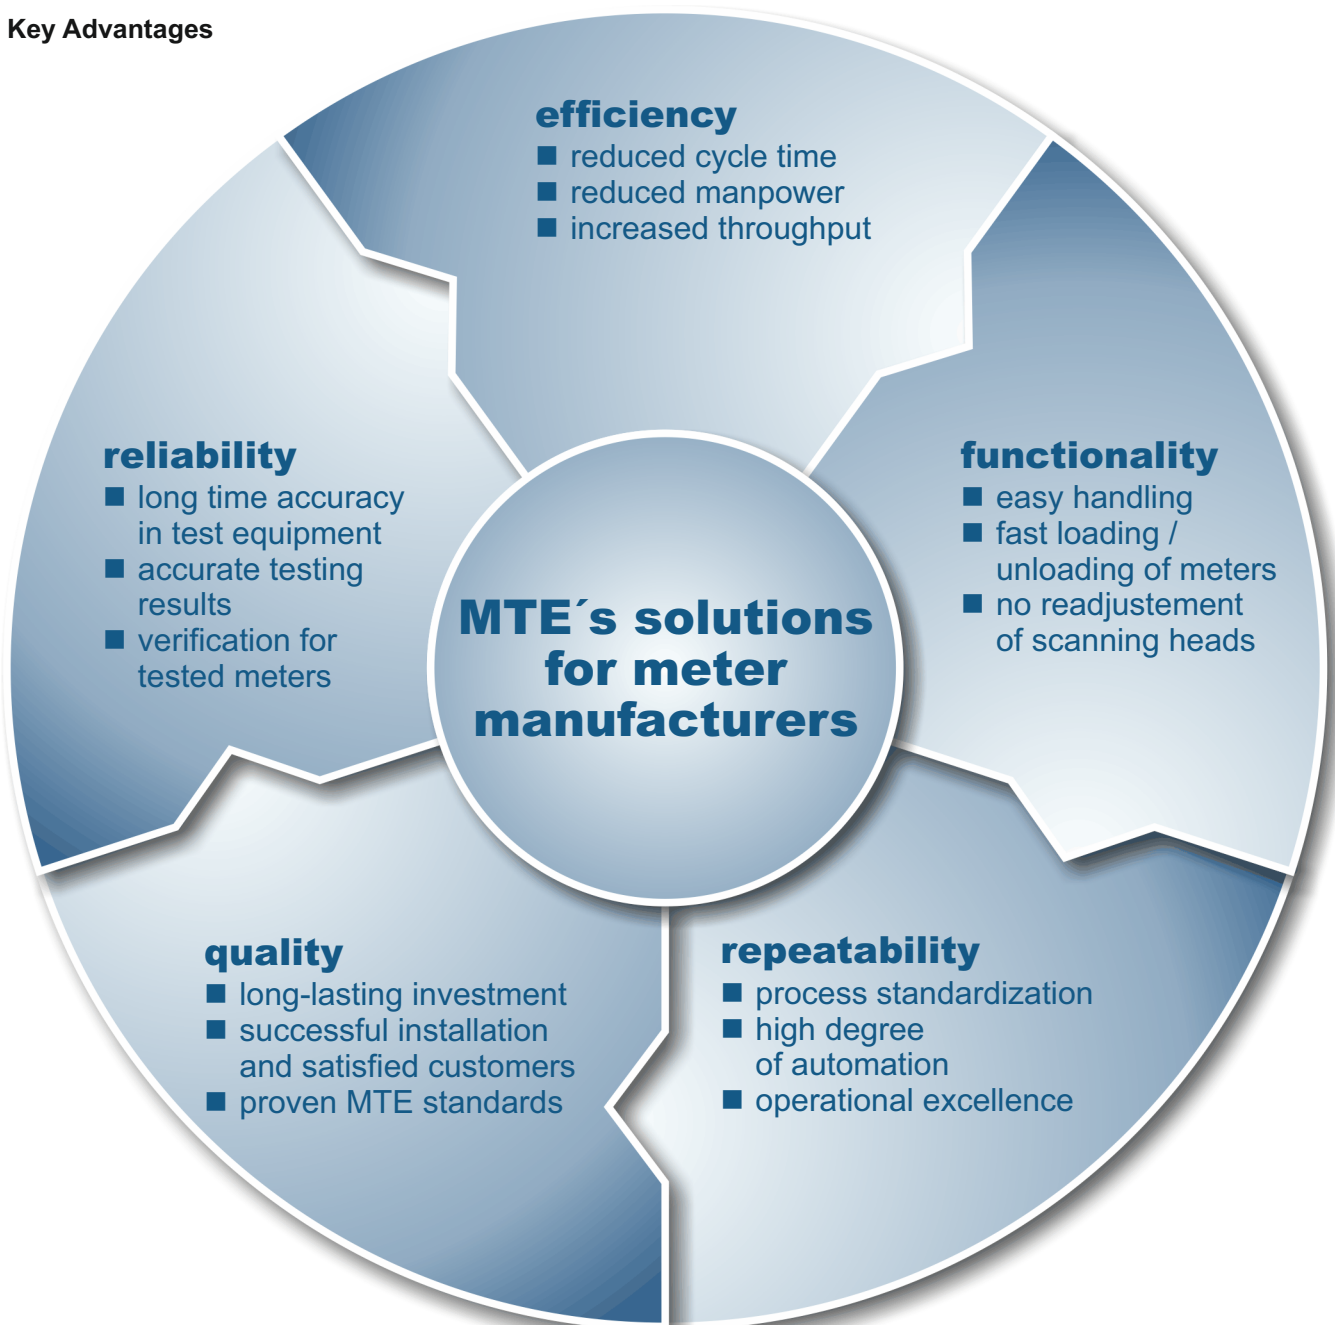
Key Advantages

efficiency
■ reduced cycle time
■ reduced manpower
■ increased throughput

reliability
■ long time accuracy in test equipment
■ accurate testing results
■ verification for tested meters

functionality
■ easy handling
■ fast loading / unloading of meters
■ no readjustement of scanning heads

MTE´s solutions for meter manufacturers

quality
■ long-lasting investment
■ successful installation and satisfied customers
■ proven MTE standards

repeatability
■ process standardization
■ high degree of automation
■ operational excellence